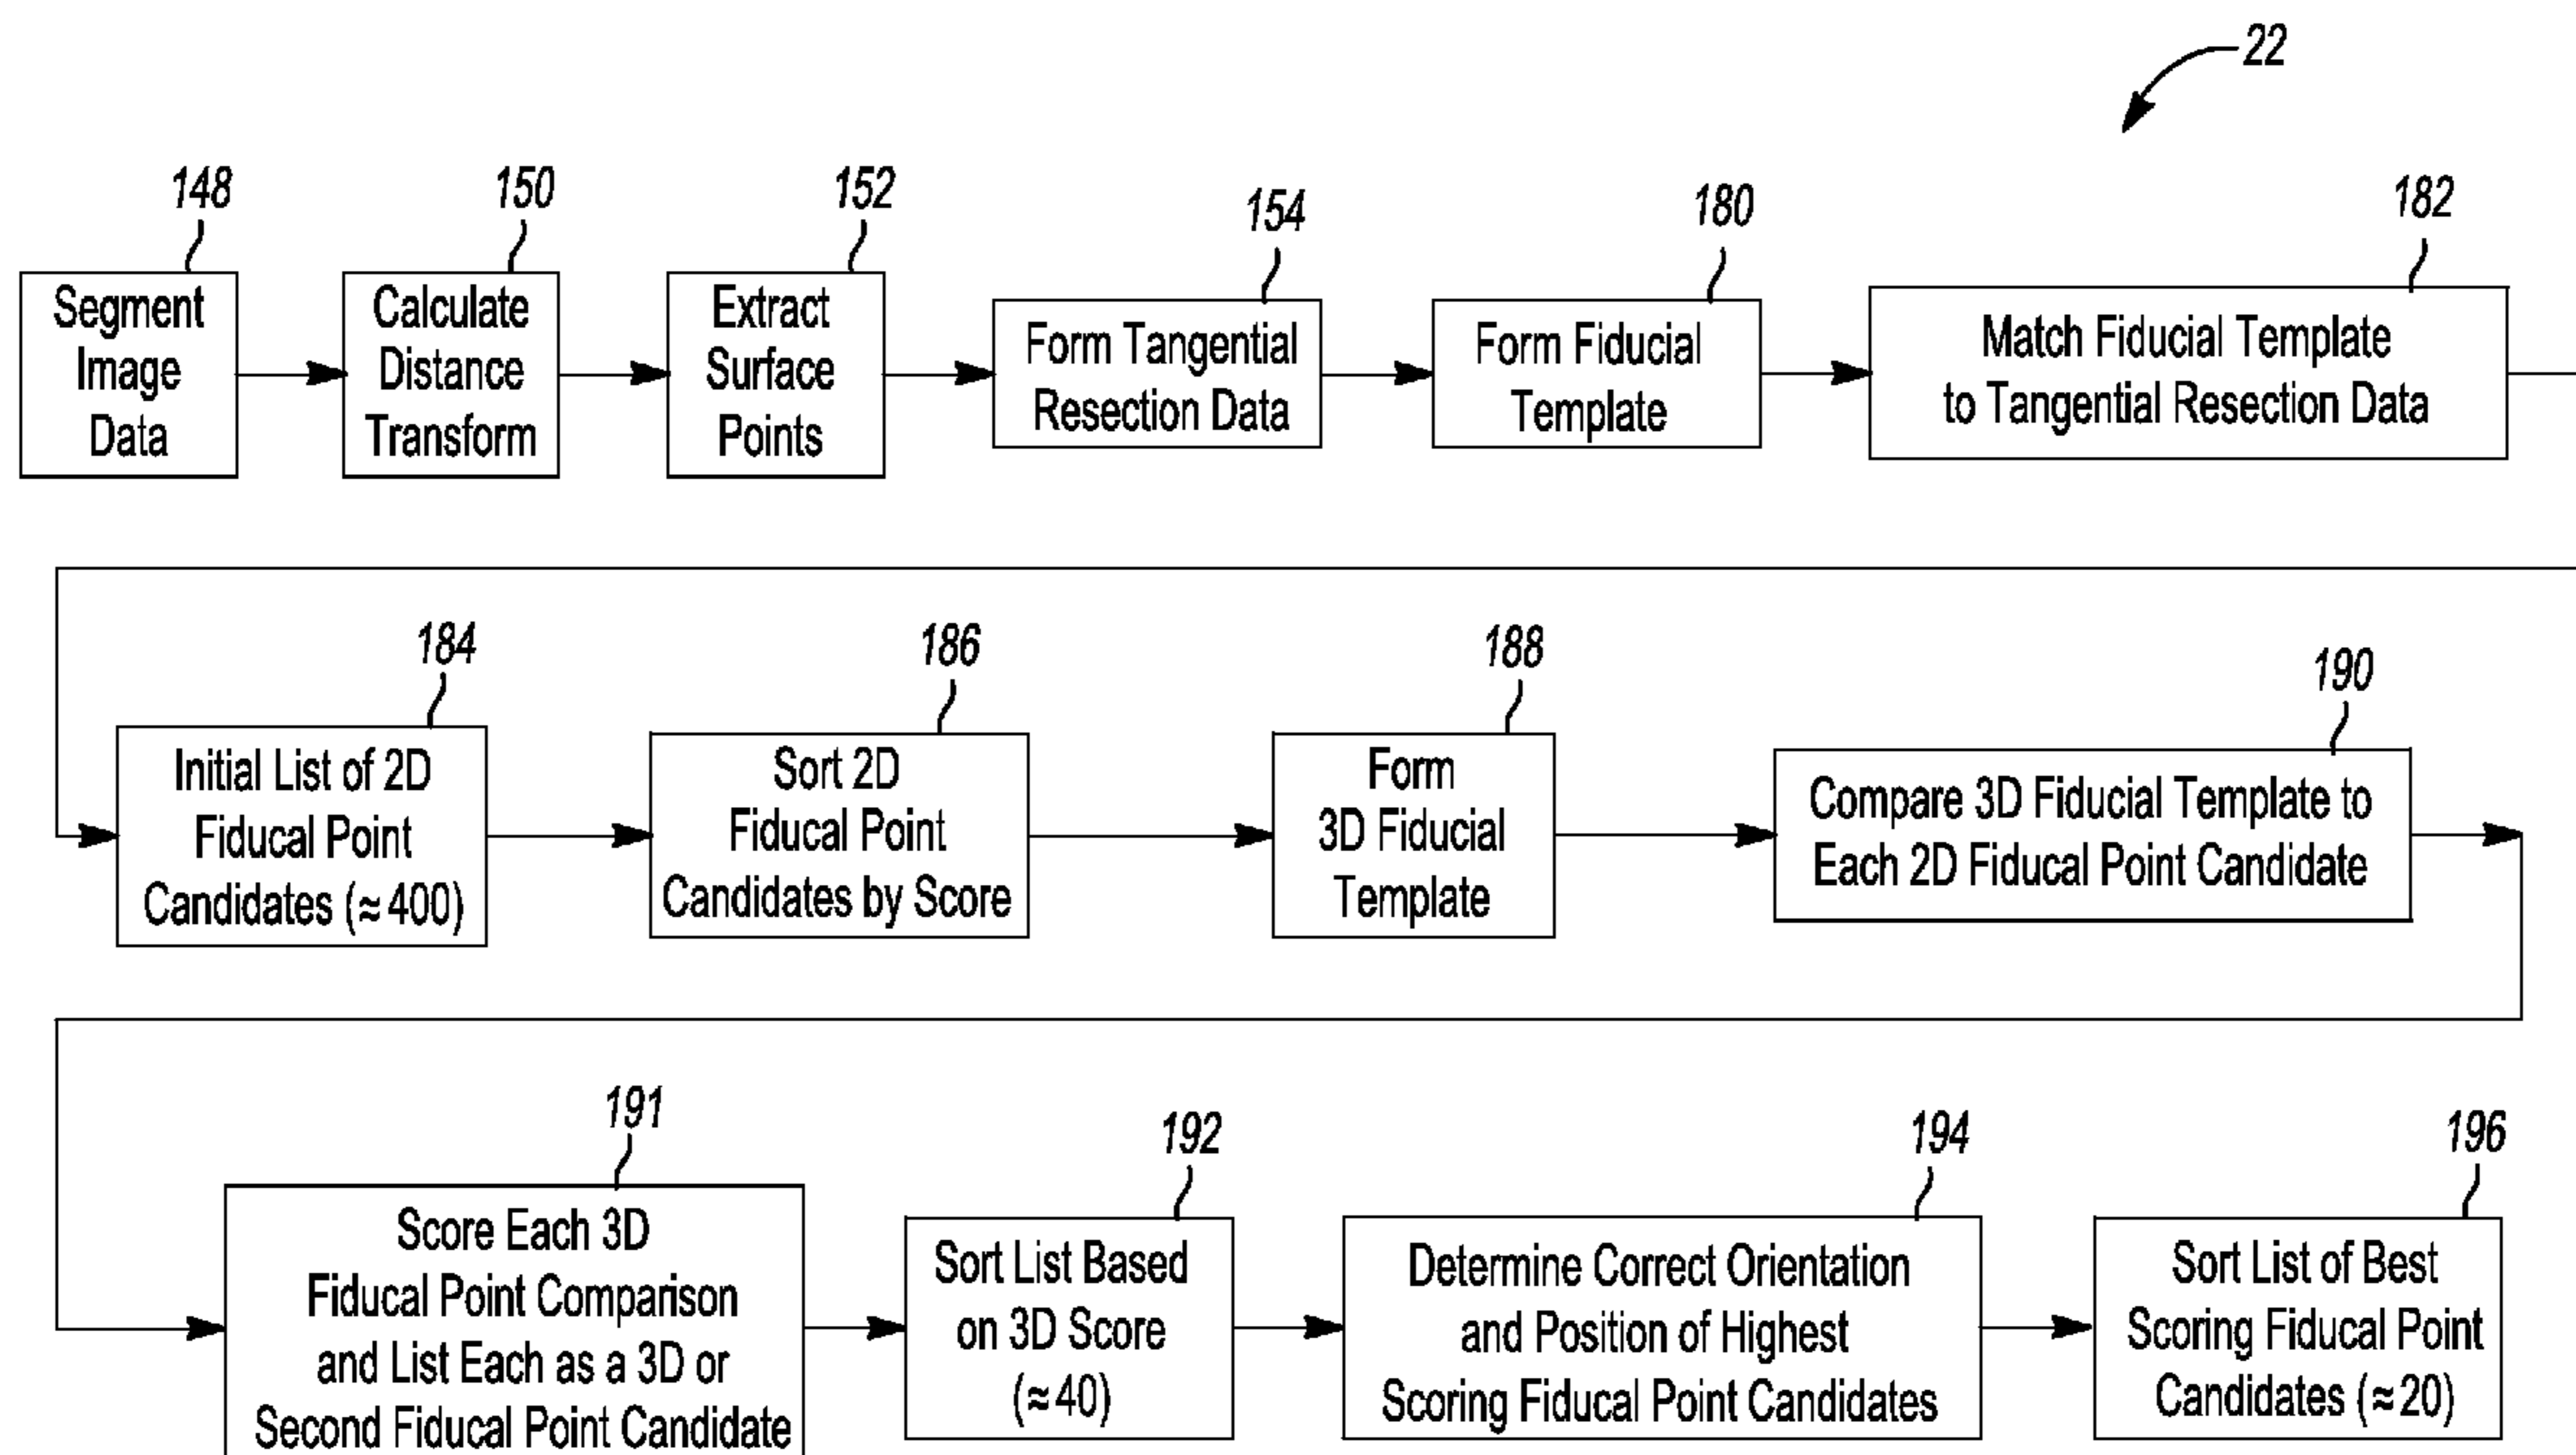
22

148
Segment Image Data

150
Calculate Distance Transform

152
Extract Surface Points

154
Form Tangential Resection Data

180
Form Fiducial Template

182
Match Fiducial Template to Tangential Resection Data

184
Initial List of 2D Fiducal Point Candidates ($\approx$400)

186
Sort 2D Fiducal Point Candidates by Score

188
Form 3D Fiducial Template

190
Compare 3D Fiducial Template to Each 2D Fiducal Point Candidate

191
Score Each 3D Fiducal Point Comparison and List Each as a 3D or Second Fiducal Point Candidate

192
Sort List Based on 3D Score ($\approx$40)

194
Determine Correct Orientation and Position of Highest Scoring Fiducal Point Candidates

196
Sort List of Best Scoring Fiducal Point Candidates ($\approx$20)